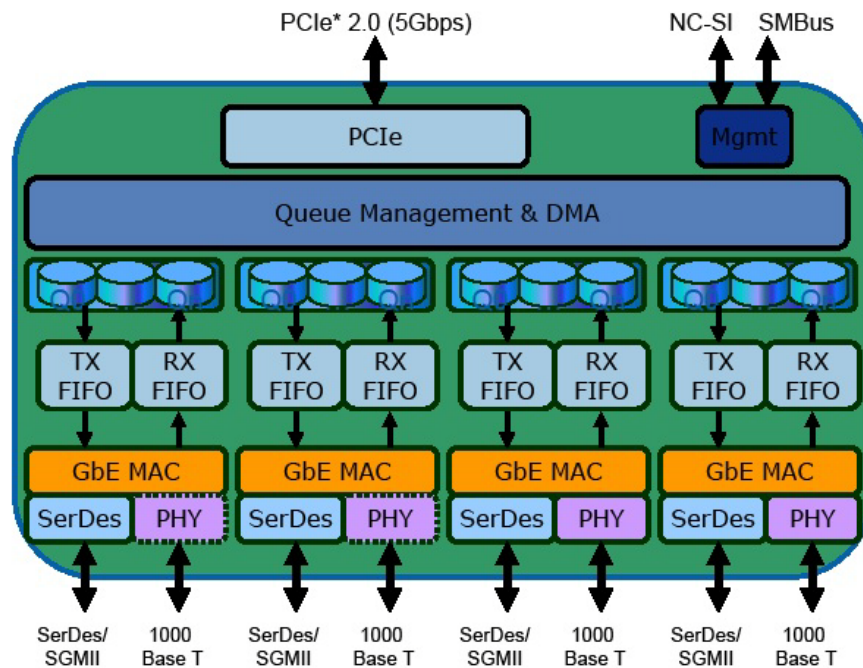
PCIe* 2.0 (5Gbps)

NC-SI SMBus

PCIe

Mgmt

Queue Management & DMA

TX FIFO
RX FIFO
TX FIFO
RX FIFO
TX FIFO
RX FIFO
TX FIFO
RX FIFO

GbE MAC
GbE MAC
GbE MAC
GbE MAC

SerDes PHY
SerDes PHY
SerDes PHY
SerDes PHY

SerDes/ SGMII
1000 Base T
SerDes/ SGMII
1000 Base T
SerDes/ SGMII
1000 Base T
SerDes/ SGMII
1000 Base T